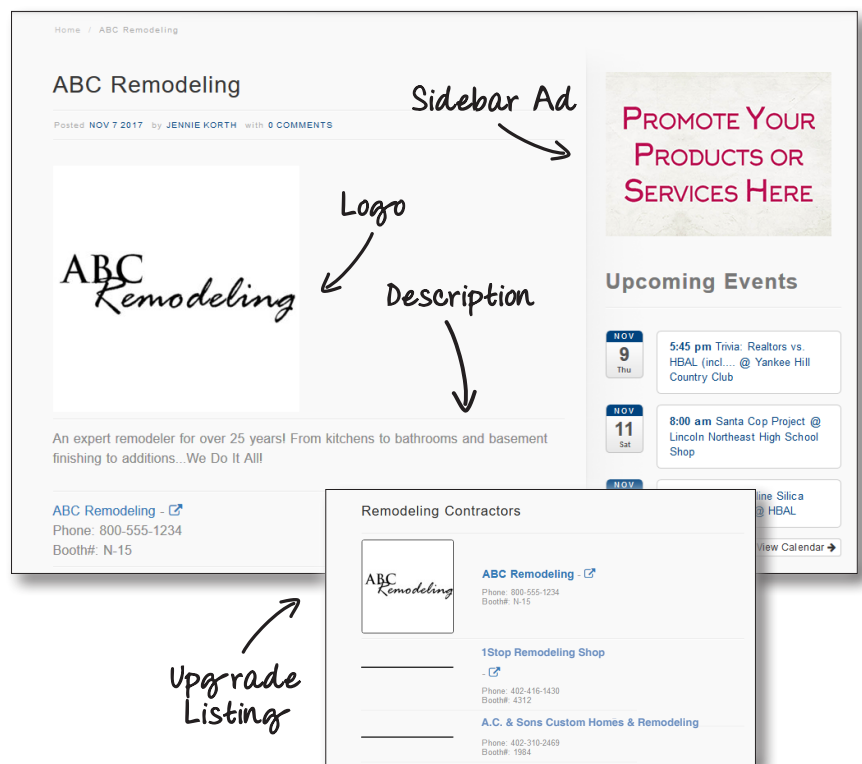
Home / ABC Remodeling

ABC Remodeling

Posted NOV 7 2017 by JENNIE KORTH with 0 COMMENTS

Sidebar Ad

Logo

ABC Remodeling

Description

An expert remodeler for over 25 years! From kitchens to bathrooms and basement finishing to additions...We Do It All!

ABC Remodeling -
Phone: 800-555-1234
Booth#: N-15

PROMOTE YOUR PRODUCTS OR SERVICES HERE

Upcoming Events

NOV 9 Thu
5:45 pm Trivia: Realtors vs. HBAL (incl.... @ Yankee Hill Country Club

NOV 11 Sat
8:00 am Santa Cop Project @ Lincoln Northeast High School Shop

NOV
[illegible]line Silica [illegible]@ HBAL

View Calendar

Remodeling Contractors

ABC Remodeling

ABC Remodeling -
Phone: 800-555-1234
Booth#: N-15

1Stop Remodeling Shop -
Phone: 402-416-1430
Booth#: 4312

A.C. & Sons Custom Homes & Remodeling
Phone: 402-310-2469
Booth#: 1984

Upgrade Listing